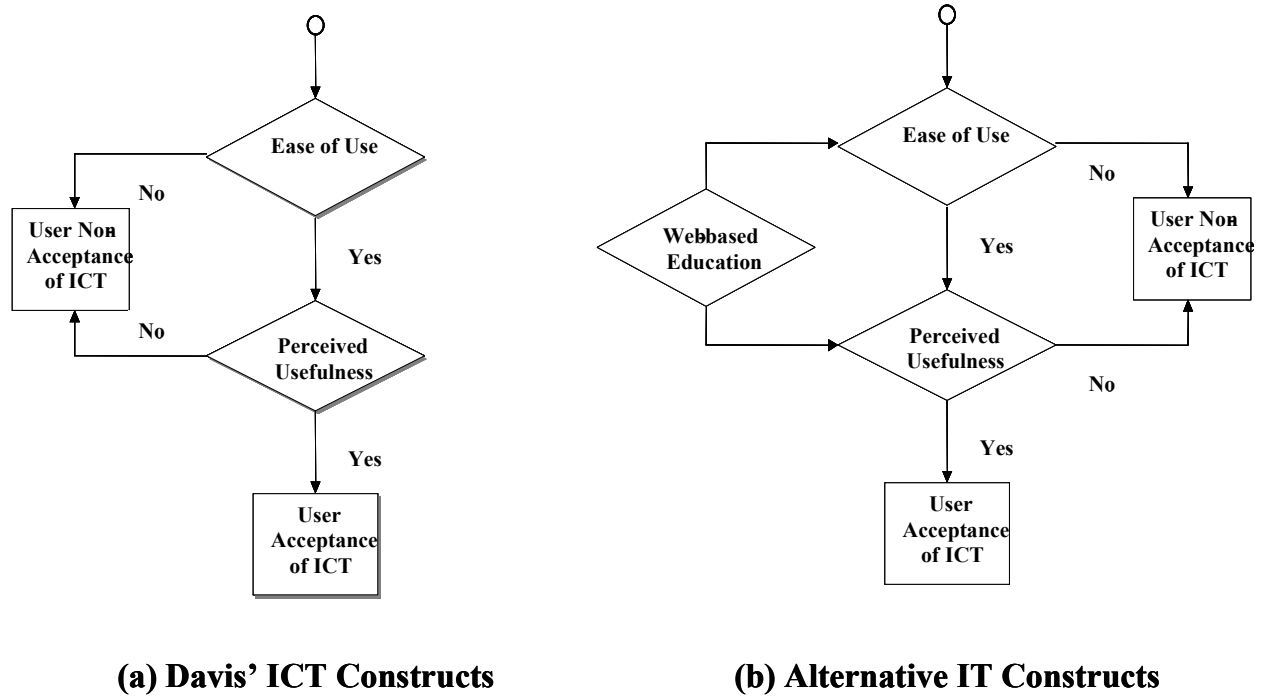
Ease of Use

No

User Non Acceptance of ICT

Yes

No

Perceived Usefulness

Yes

User Acceptance of ICT

(a) Davis' ICT Constructs

Ease of Use

No

Webbased Education

Yes

User Non Acceptance of ICT

Perceived Usefulness

No

Yes

User Acceptance of ICT

(b) Alternative IT Constructs